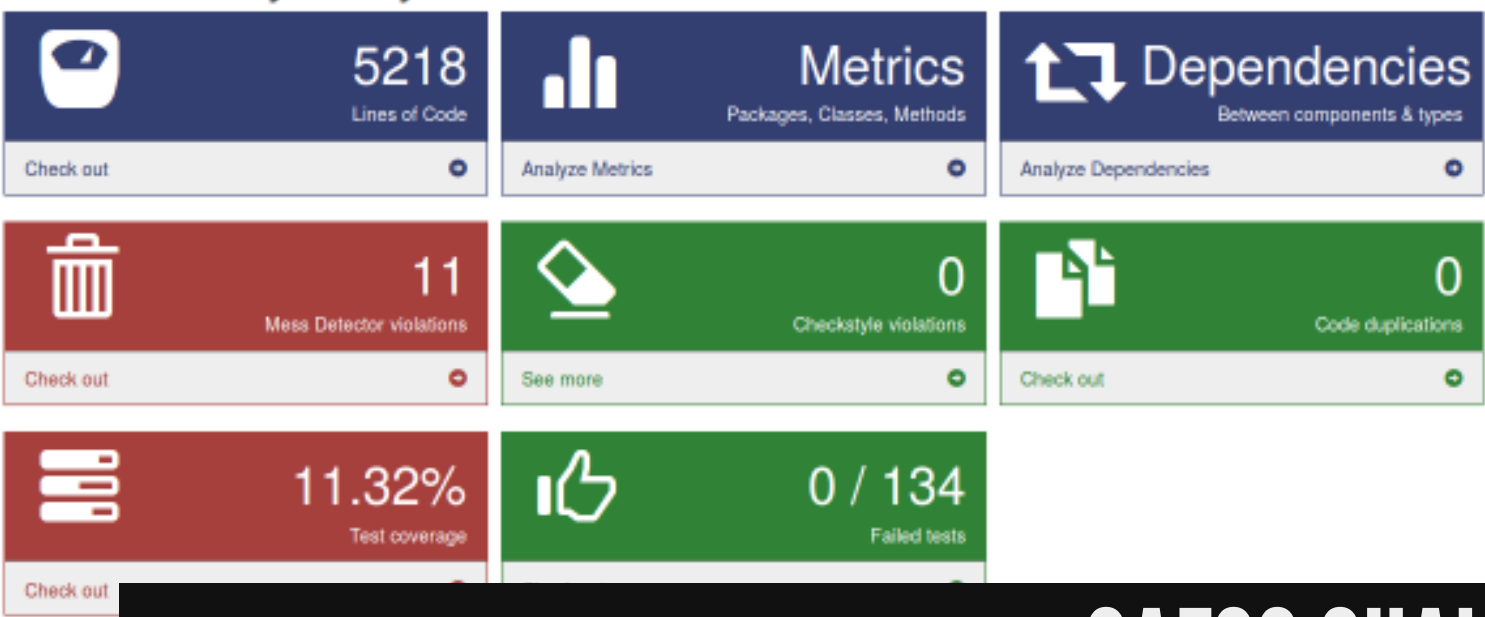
5218
Lines of Code
Check out

Metrics
Packages, Classes, Methods
Analyze Metrics

Dependencies
Between components & types
Analyze Dependencies

11
Mess Detector violations
Check out

0
Checkstyle violations
See more

0
Code duplications
Check out

11.32%
Test coverage
Check out

0 / 134
Failed tests
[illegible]

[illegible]